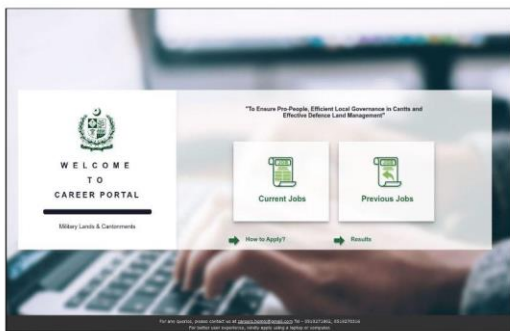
WELCOME
TO
CAREER PORTAL

Military Lands & Cantonments

"To Ensure Pro-People, Efficient Local Governance in Cantts and Effective Defence Land Management"

Current Jobs

Previous Jobs

How to Apply?

Results

For any queries, please contact us at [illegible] Tel - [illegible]
For better user experience, kindly apply using a laptop or computer.